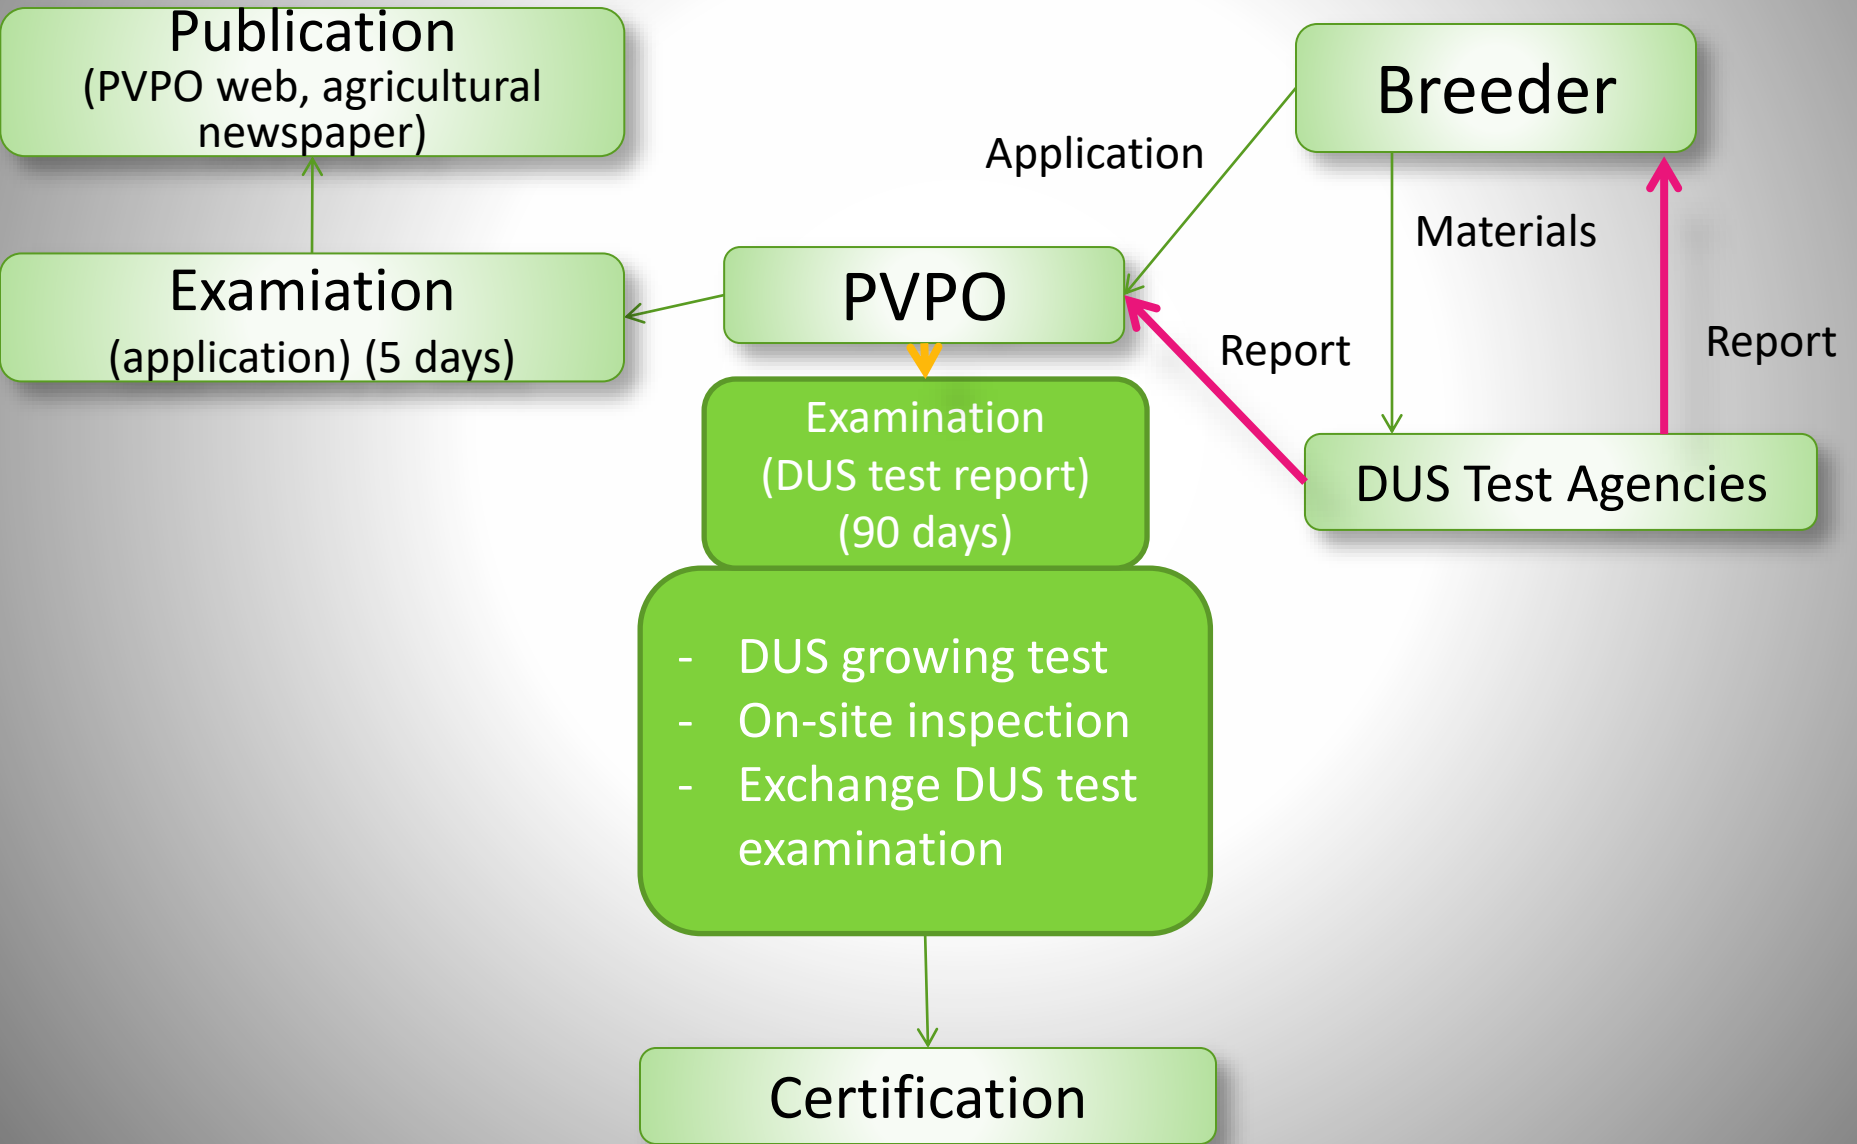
Publication
(PVPO web, agricultural newspaper)

Breeder

Application

Materials

Examiation
(application) (5 days)

PVPO

Report

Report

Examination
(DUS test report)
(90 days)

DUS Test Agencies

- DUS growing test
- On-site inspection
- Exchange DUS test examination

Certification